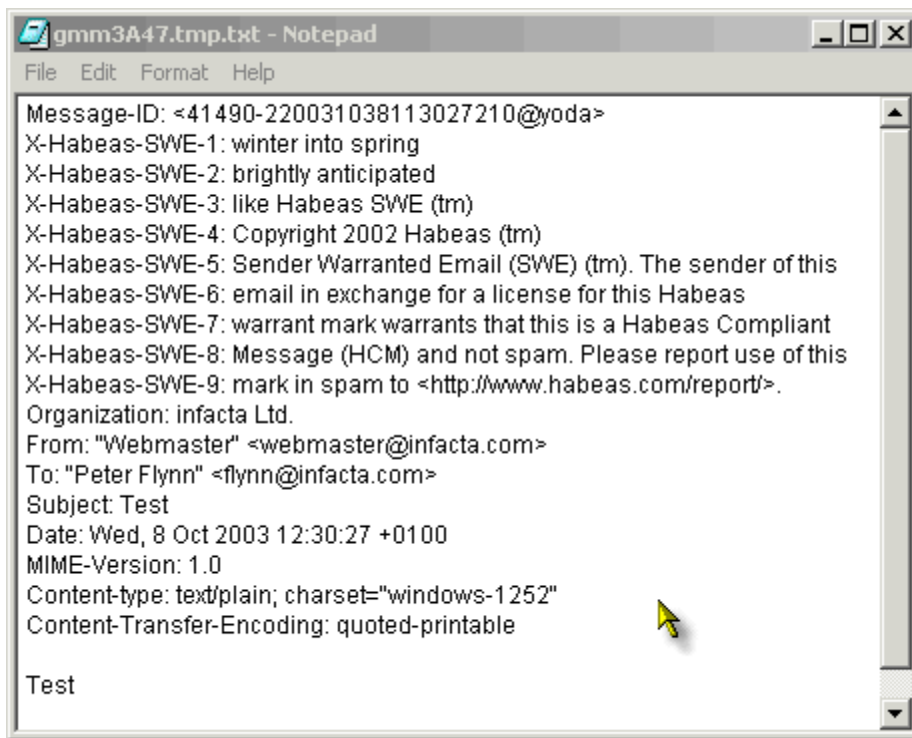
gmm3A47.tmp.txt - Notepad

File Edit Format Help

Message-ID: <41490-22003103811302721 0@yoda>
X-Habeas-SWE-1: winter into spring
X-Habeas-SWE-2: brightly anticipated
X-Habeas-SWE-3: like Habeas SWE (tm)
X-Habeas-SWE-4: Copyright 2002 Habeas (tm)
X-Habeas-SWE-5: Sender Warranted Email (SWE) (tm). The sender of this
X-Habeas-SWE-6: email in exchange for a license for this Habeas
X-Habeas-SWE-7: warrant mark warrants that this is a Habeas Compliant
X-Habeas-SWE-8: Message (HCM) and not spam. Please report use of this
X-Habeas-SWE-9: mark in spam to <http://www.habeas.com/report/>.
Organization: infacta Ltd.
From: "Webmaster" <webmaster@infacta.com>
To: "Peter Flynn" <flynn@infacta.com>
Subject: Test
Date: Wed, 8 Oct 2003 12:30:27 +0100
MIME-Version: 1.0
Content-type: text/plain; charset="windows-1252"
Content-Transfer-Encoding: quoted-printable

Test